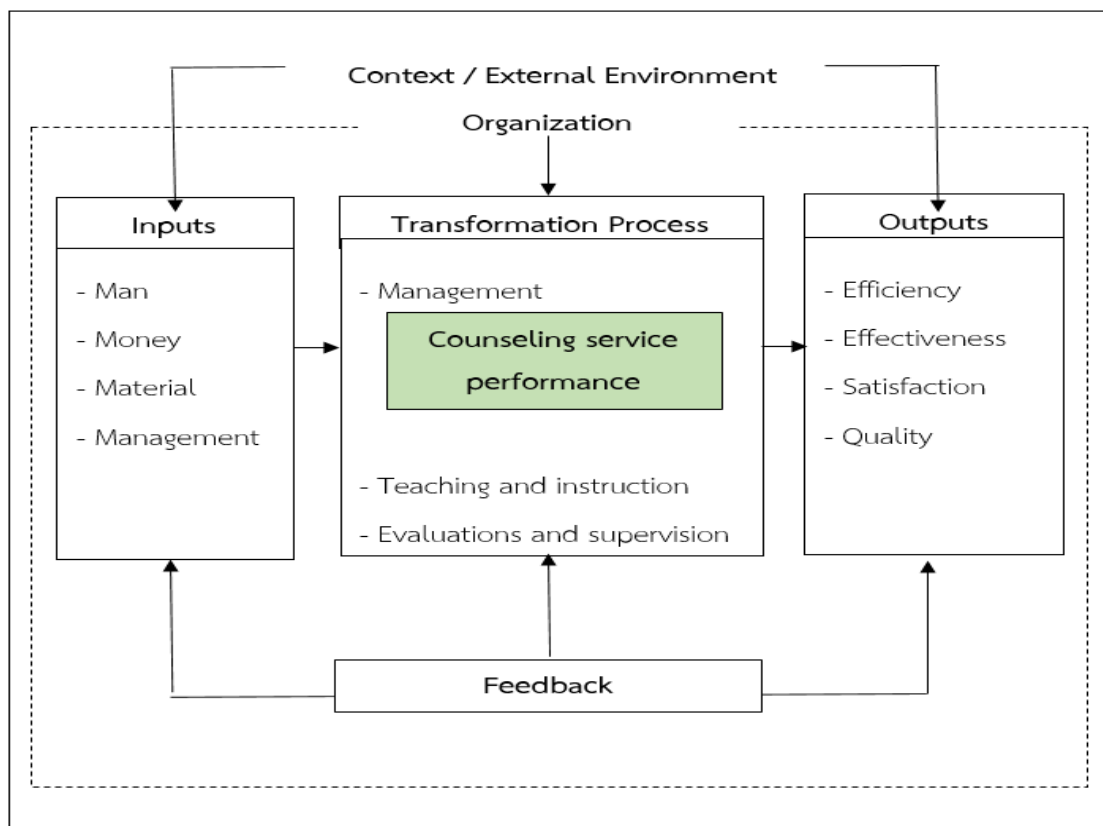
Context / External Environment

Organization

Inputs

- Man
- Money
- Material
- Management

Transformation Process

- Management

Counseling service performance

- Teaching and instruction
- Evaluations and supervision

Outputs

- Efficiency
- Effectiveness
- Satisfaction
- Quality

Feedback